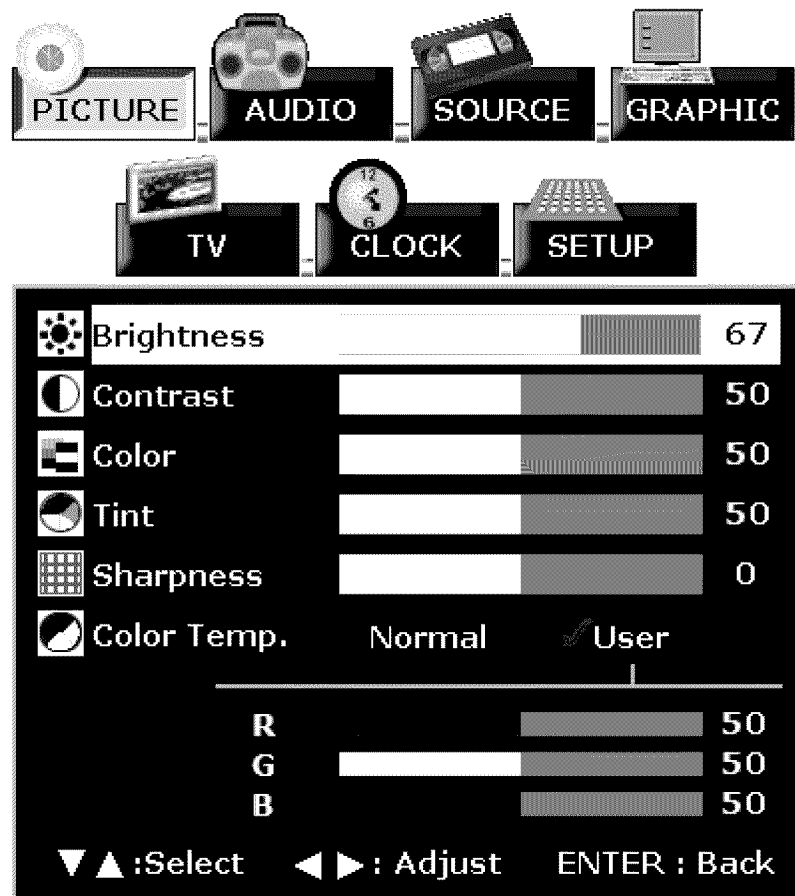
PICTURE AUDIO SOURCE GRAPHIC

TV CLOCK SETUP

12

6

| Brightness | 67 |
|---|---|
| Contrast | 50 |
| Color | 50 |
| Tint | 50 |
| Sharpness | 0 |

Color Temp. Normal ✓User

| R | 50 |
|---|---|
| G | 50 |
| B | 50 |

▼▲:Select ◀▶: Adjust ENTER : Back